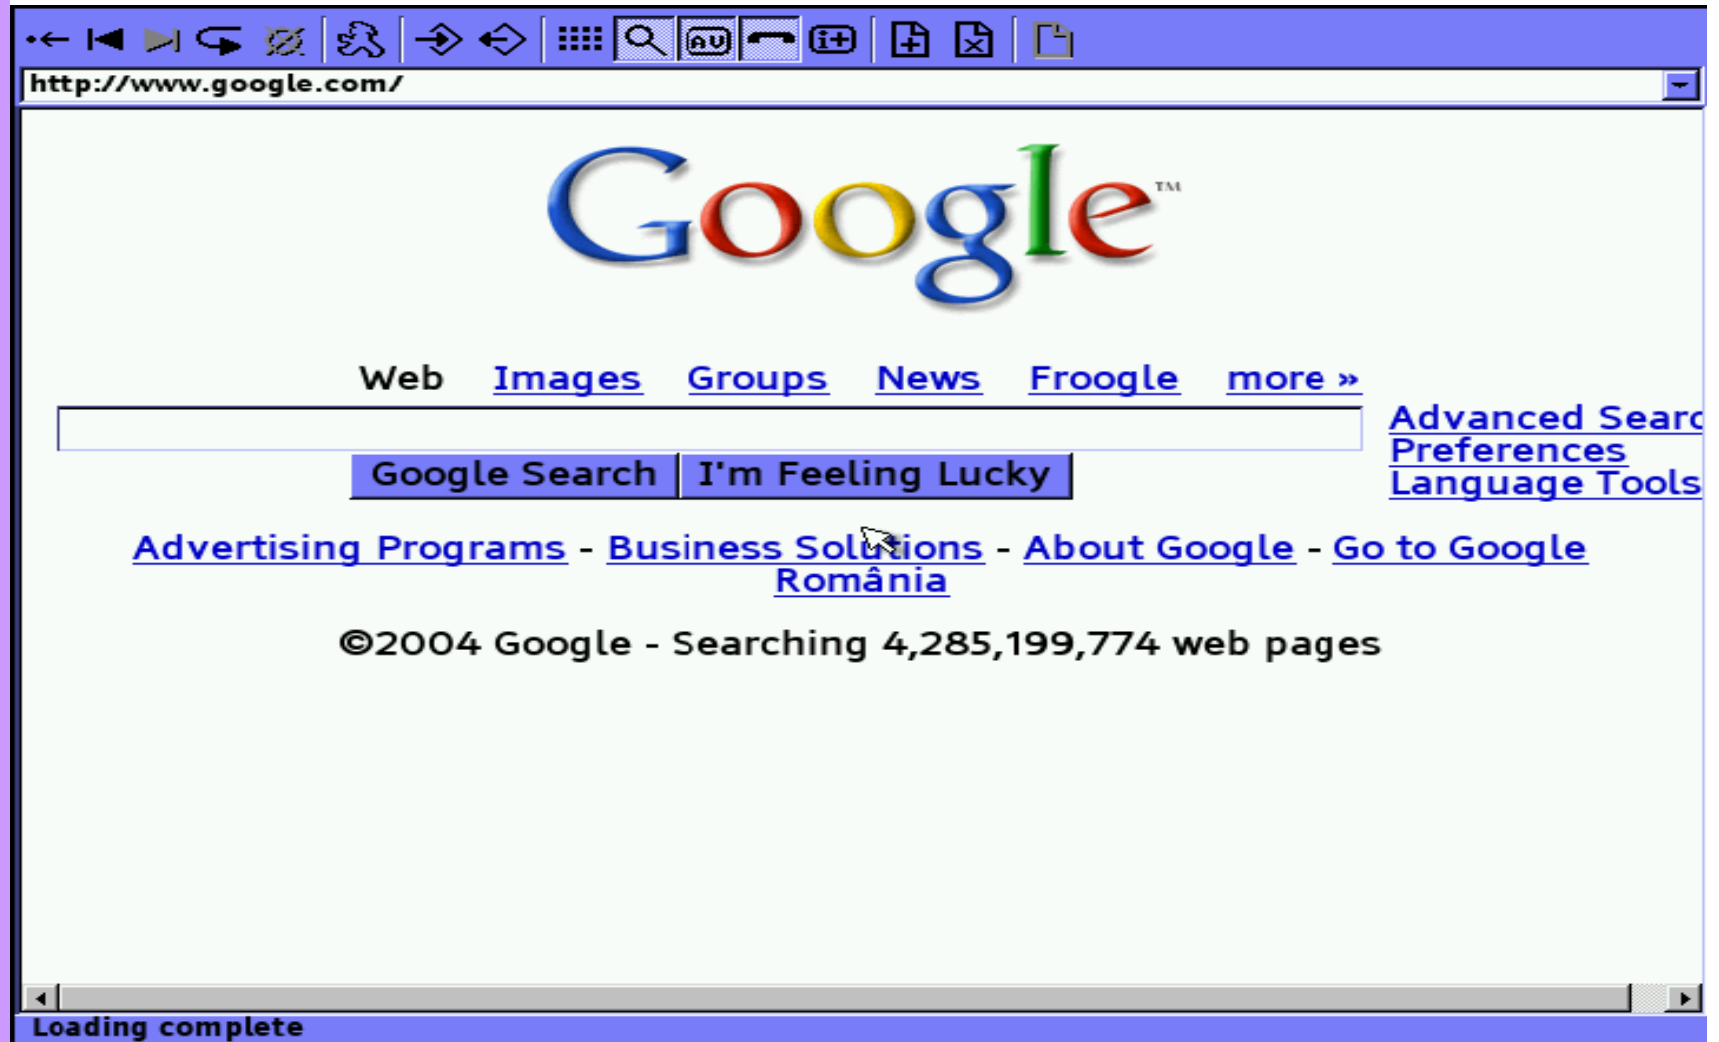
http://www.google.com/

Google™

Web Images Groups News Froogle more »

Google Search I'm Feeling Lucky

Advanced Searc
Preferences
Language Tools

Advertising Programs - Business Solutions - About Google - Go to Google România

©2004 Google - Searching 4,285,199,774 web pages

Loading complete